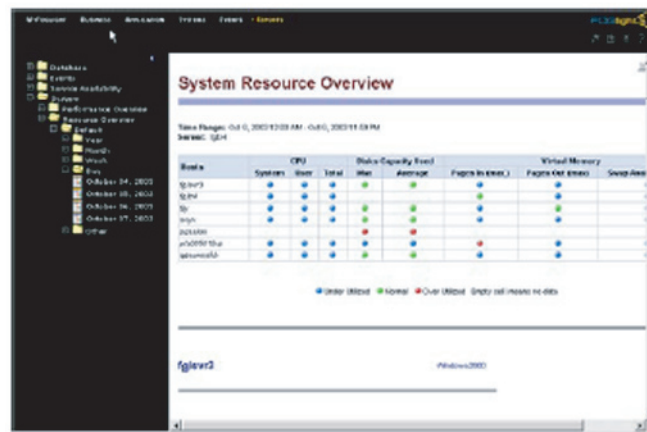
MyPowerer Business Application Systems Events Servers

Databases
Events
Service Availability
Servers
Performance Overview
Resource Overview
Default
Year
Month
Week
Day
October 24, 2003
October 25, 2003
October 26, 2003
October 27, 2003
Other

System Resource Overview

Time Range: Oct 6, 2003 12:00 AM - Oct 6, 2003 11:59 PM
Server: fgl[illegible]

| Hosts | CPU | | | Disks Capacity Used | | Virtual Memory | | |
|---|---|---|---|---|---|---|---|---|
| | System | User | Total | Max | Average | Pages In (max) | Pages Out (max) | Swap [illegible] |
| fglsvr3 | | | | | | | | |
| fglsvl | | | | | | | | |
| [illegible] | | | | | | | | |
| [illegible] | | | | | | | | |
| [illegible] | | | | | | | | |
| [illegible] | | | | | | | | |
| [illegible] | | | | | | | | |

Under Utilized Normal Over Utilized Empty cell means no data

fglsvr3

Windows2003